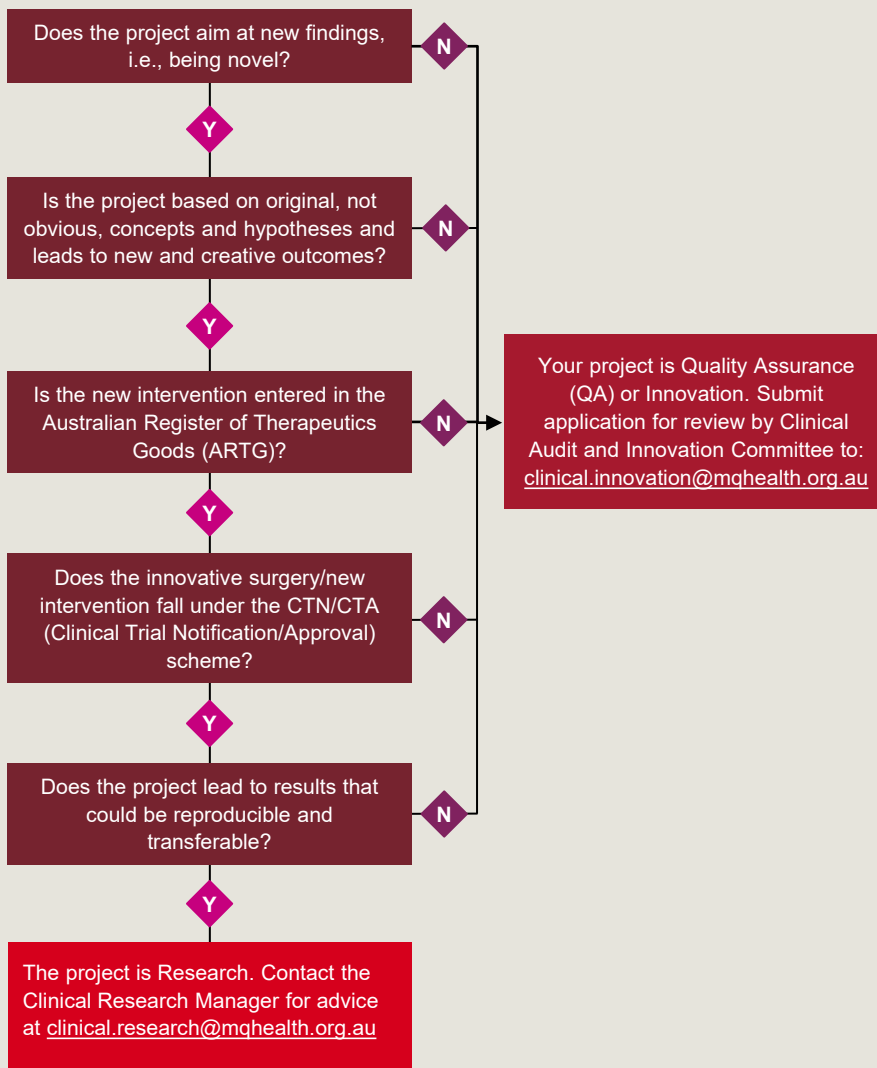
Does the project aim at new findings, i.e., being novel?

N

Y

Is the project based on original, not obvious, concepts and hypotheses and leads to new and creative outcomes?

N

Y

Is the new intervention entered in the Australian Register of Therapeutics Goods (ARTG)?

N

Your project is Quality Assurance (QA) or Innovation. Submit application for review by Clinical Audit and Innovation Committee to: clinical.innovation@mqhealth.org.au

Y

Does the innovative surgery/new intervention fall under the CTN/CTA (Clinical Trial Notification/Approval) scheme?

N

Y

Does the project lead to results that could be reproducible and transferable?

N

Y

The project is Research. Contact the Clinical Research Manager for advice at clinical.research@mqhealth.org.au